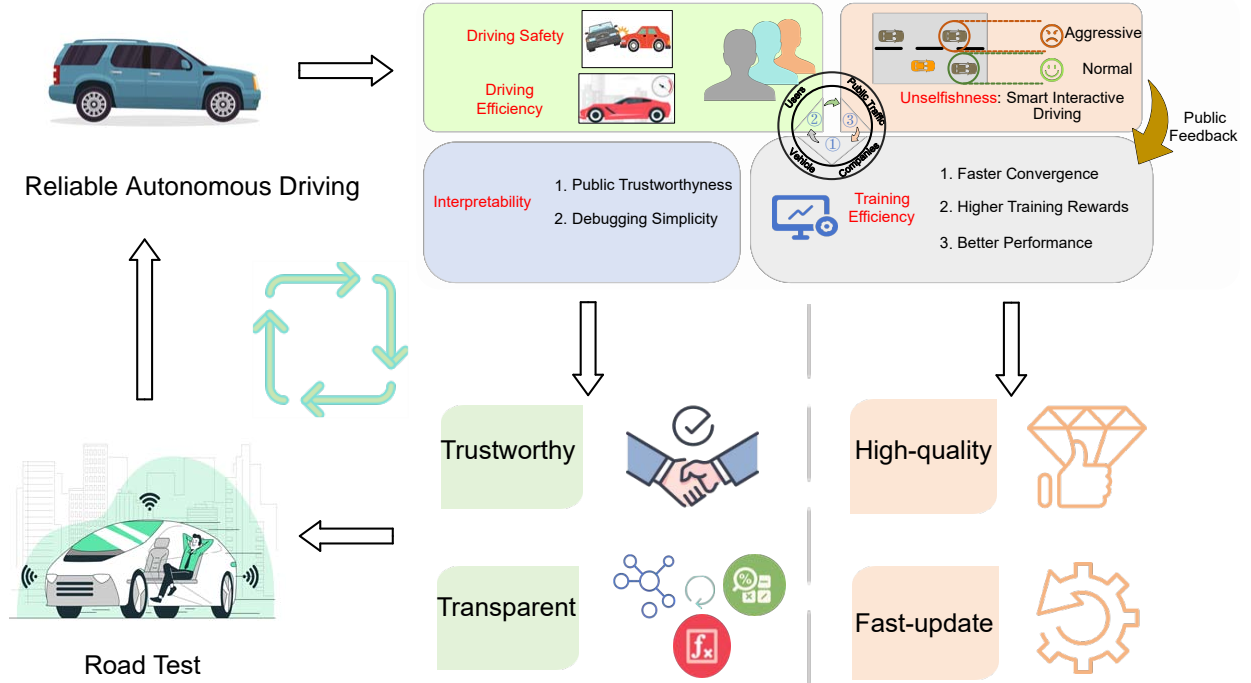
Reliable Autonomous Driving

Driving Safety

Driving Efficiency

Aggressive

Normal

Unselfishness: Smart Interactive Driving

Public Feedback

Users

Public Traffic

Vehicle

Companies

② ③ ①

Interpretability

1. Public Trustworthyness

2. Debugging Simplicity

Training Efficiency

1. Faster Convergence

2. Higher Training Rewards

3. Better Performance

Trustworthy

High-quality

Transparent

Fast-update

Road Test